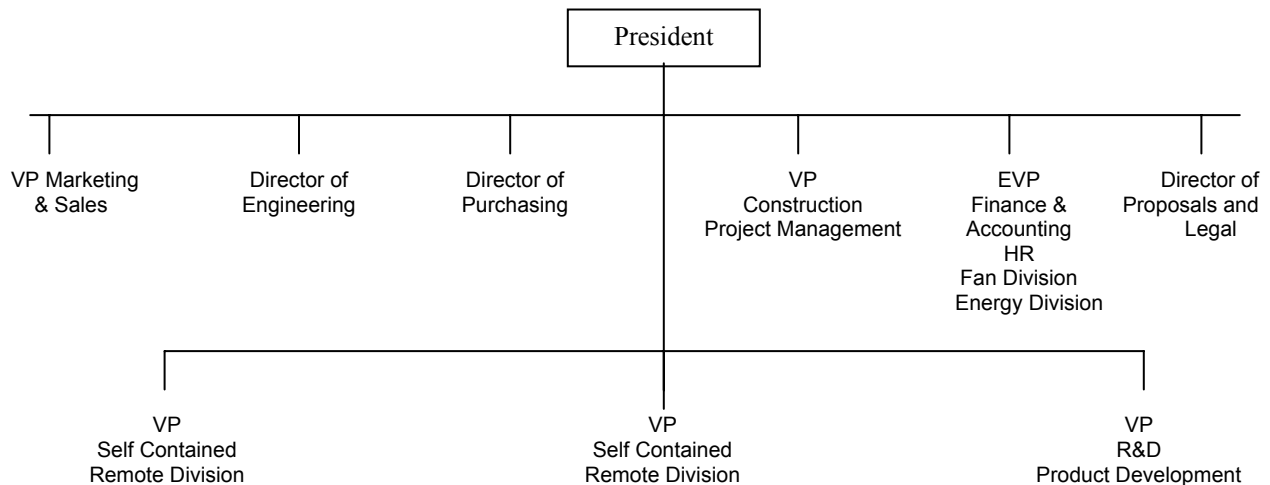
President

VP Marketing & Sales

Director of Engineering

Director of Purchasing

VP Construction Project Management

EVP Finance & Accounting HR Fan Division Energy Division

Director of Proposals and Legal

VP Self Contained Remote Division

VP Self Contained Remote Division

VP R&D Product Development